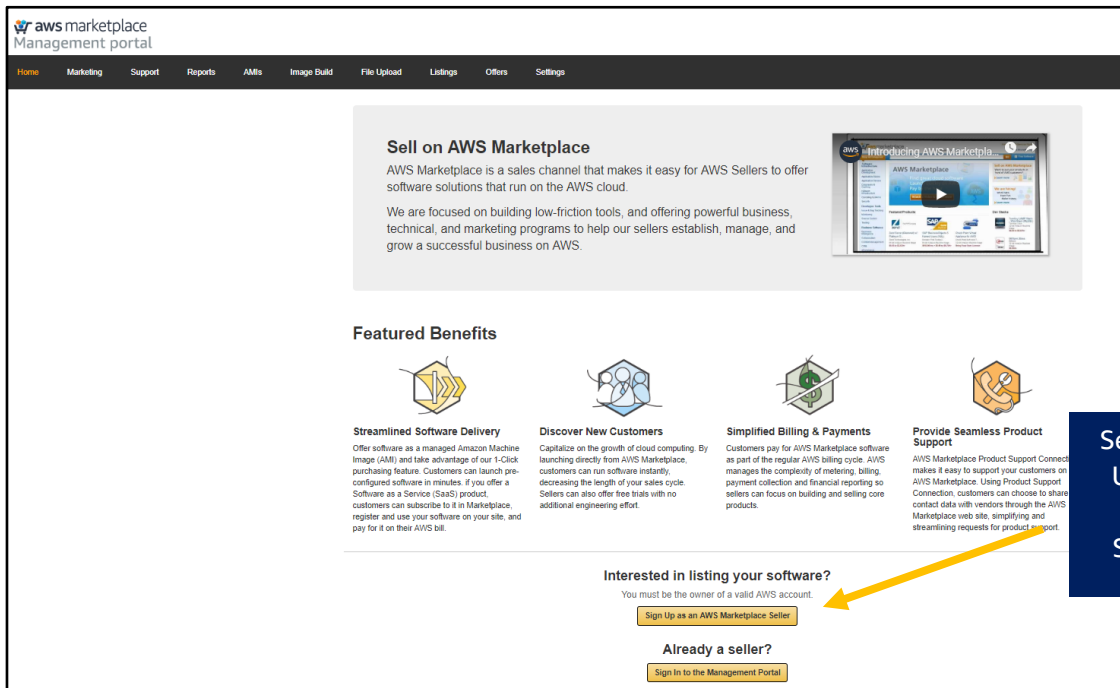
aws marketplace
Management portal

Home Marketing Support Reports AMIs Image Build File Upload Listings Offers Settings

Sell on AWS Marketplace
AWS Marketplace is a sales channel that makes it easy for AWS Sellers to offer software solutions that run on the AWS cloud.

We are focused on building low-friction tools, and offering powerful business, technical, and marketing programs to help our sellers establish, manage, and grow a successful business on AWS.

Introducing AWS Marketpla...

Featured Benefits

Streamlined Software Delivery
Offer software as a managed Amazon Machine Image (AMI) and take advantage of our 1-Click purchasing feature. Customers can launch pre-configured software in minutes. if you offer a Software as a Service (SaaS) product, customers can subscribe to it in Marketplace, register and use your software on your site, and pay for it on their AWS bill.

Discover New Customers
Capitalize on the growth of cloud computing. By launching directly from AWS Marketplace, customers can run software instantly, decreasing the length of your sales cycle. Sellers can also offer free trials with no additional engineering effort.

Simplified Billing & Payments
Customers pay for AWS Marketplace software as part of the regular AWS billing cycle. AWS manages the complexity of metering, billing, payment collection and financial reporting so sellers can focus on building and selling core products.

Provide Seamless Product Support
AWS Marketplace Product Support Connect makes it easy to support your customers on AWS Marketplace. Using Product Support Connection, customers can choose to share contact data with vendors through the AWS Marketplace web site, simplifying and streamlining requests for product support.

Se
U
S

Interested in listing your software?
You must be the owner of a valid AWS account.
Sign Up as an AWS Marketplace Seller

Already a seller?
Sign In to the Management Portal